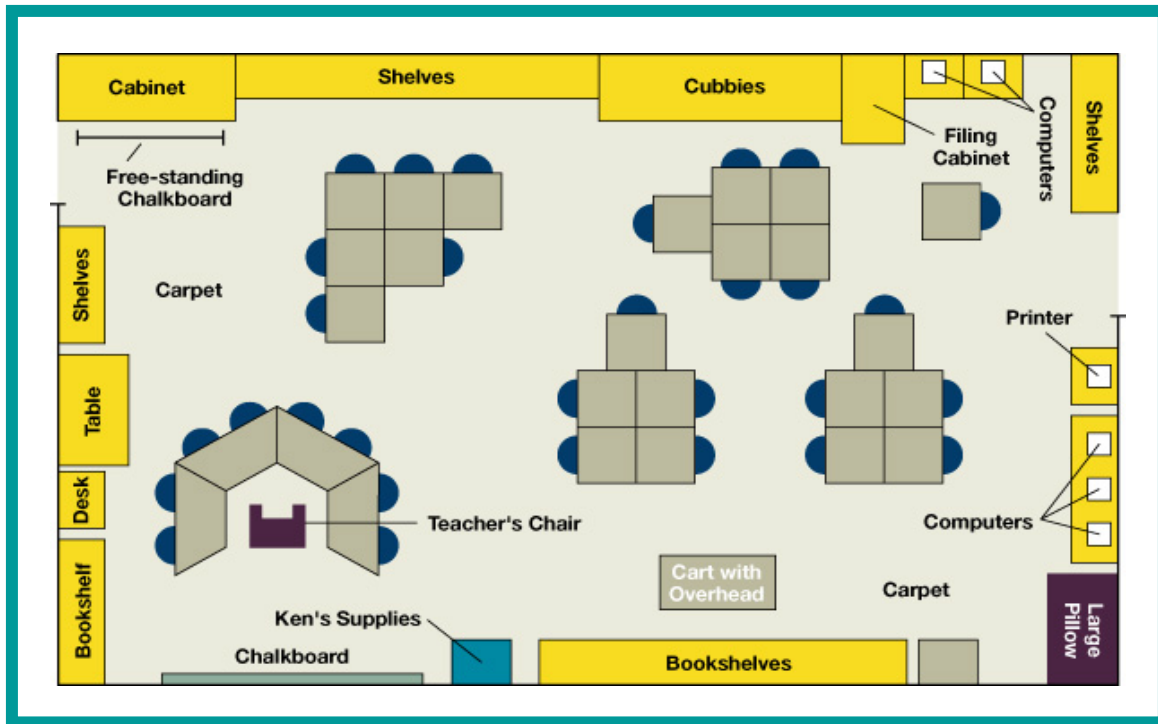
Cabinet

Shelves

Cubbies

Computers

Shelves

Filing Cabinet

Free-standing Chalkboard

Shelves

Carpet

Printer

Table

Desk

Teacher's Chair

Computers

Bookshelf

Cart with Overhead

Carpet

Large Pillow

Ken's Supplies

Chalkboard

Bookshelves